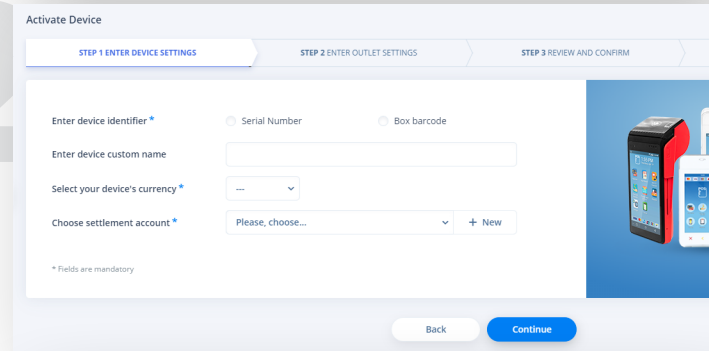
Activate Device

STEP 1 ENTER DEVICE SETTINGS

STEP 2 ENTER OUTLET SETTINGS

STEP 3 REVIEW AND CONFIRM

Enter device identifier *

Serial Number

Box barcode

Enter device custom name

Select your device's currency *

---

Choose settlement account *

Please, choose...

+ New

* Fields are mandatory

Back

Continue